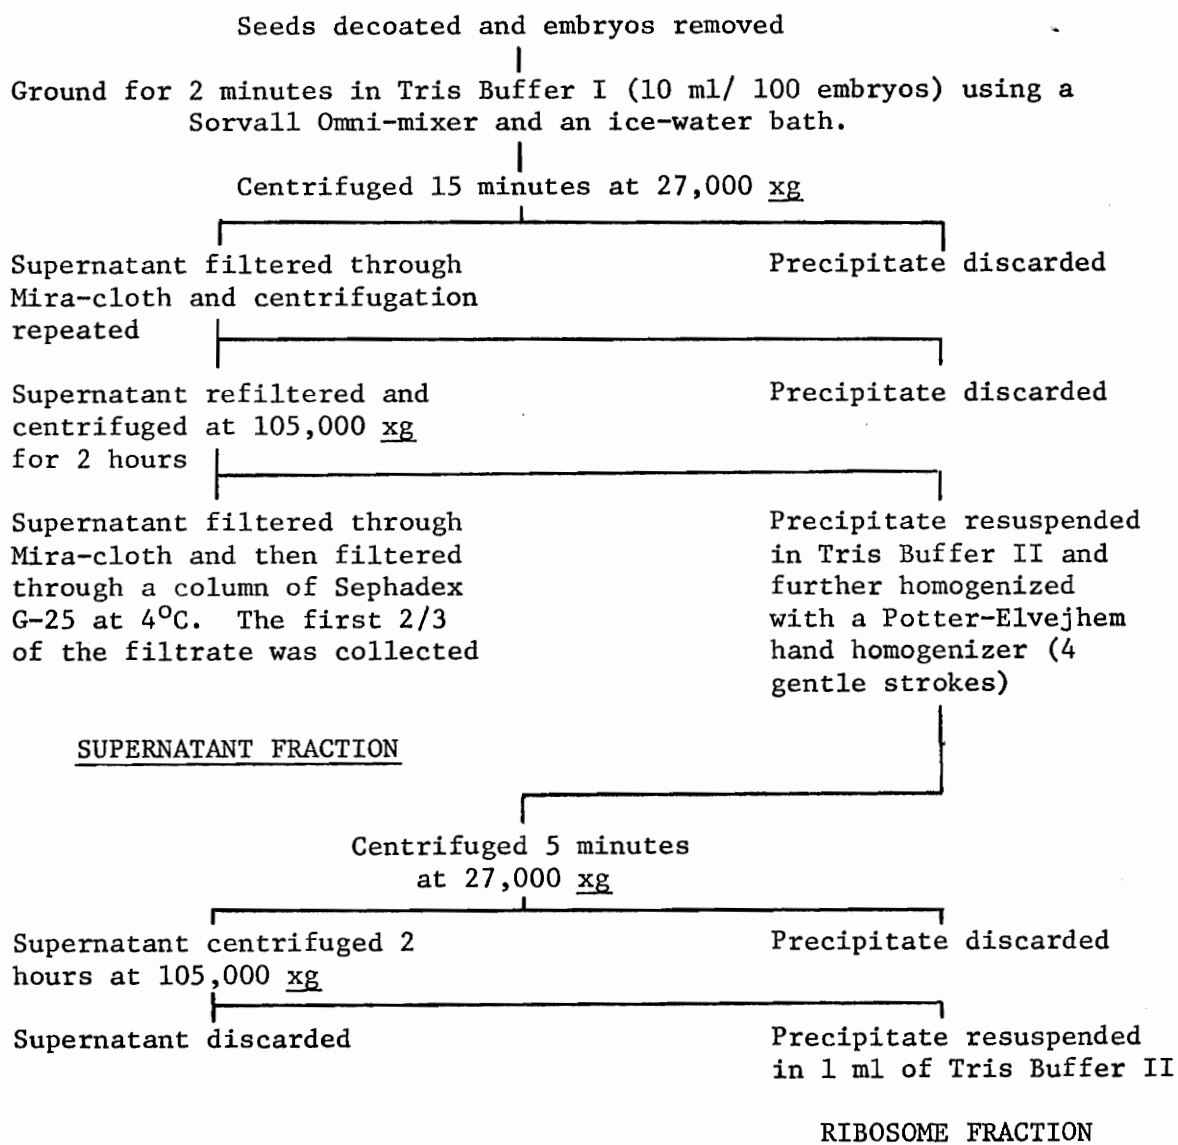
Seeds decoated and embryos removed

Ground for 2 minutes in Tris Buffer I (10 ml/ 100 embryos) using a Sorvall Omni-mixer and an ice-water bath.

Centrifuged 15 minutes at 27,000 xg

Supernatant filtered through Mira-cloth and centrifugation repeated

Precipitate discarded

Supernatant refiltered and centrifuged at 105,000 xg for 2 hours

Precipitate discarded

Supernatant filtered through Mira-cloth and then filtered through a column of Sephadex G-25 at $4^{o}C$. The first 2/3 of the filtrate was collected

SUPERNATANT FRACTION

Precipitate resuspended in Tris Buffer II and further homogenized with a Potter-Elvejhem hand homogenizer (4 gentle strokes)

Centrifuged 5 minutes at 27,000 xg

Supernatant centrifuged 2 hours at 105,000 xg

Precipitate discarded

Supernatant discarded

Precipitate resuspended in 1 ml of Tris Buffer II

RIBOSOME FRACTION